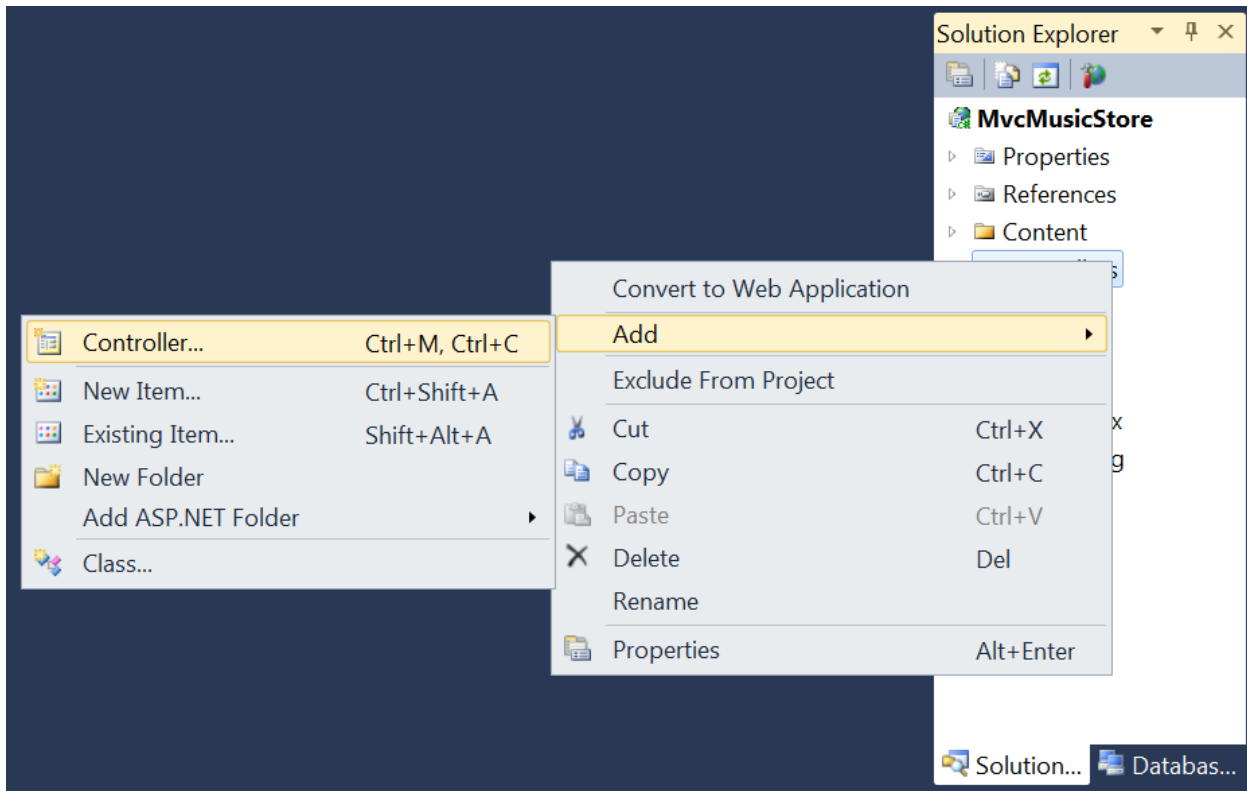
Solution Explorer

MvcMusicStore
Properties
References
Content
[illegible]s
x
g

Convert to Web Application
Add
Exclude From Project
Cut Ctrl+X
Copy Ctrl+C
Paste Ctrl+V
Delete Del
Rename
Properties Alt+Enter

Controller... Ctrl+M, Ctrl+C
New Item... Ctrl+Shift+A
Existing Item... Shift+Alt+A
New Folder
Add ASP.NET Folder
Class...

Solution...
Databas...